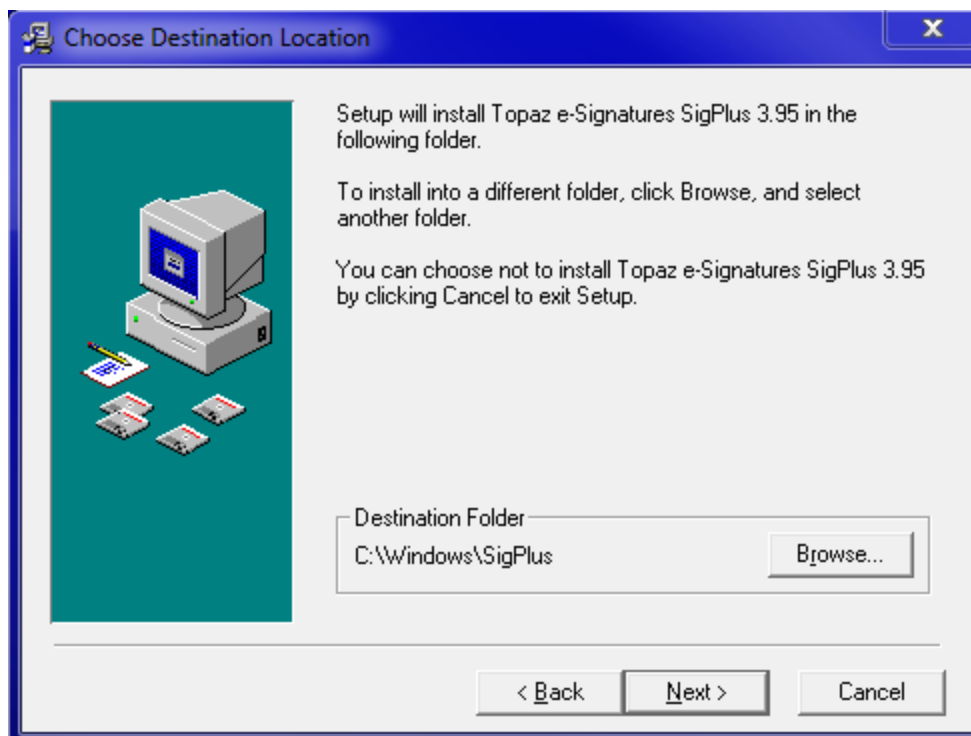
Choose Destination Location

Setup will install Topaz e-Signatures SigPlus 3.95 in the following folder.

To install into a different folder, click Browse, and select another folder.

You can choose not to install Topaz e-Signatures SigPlus 3.95 by clicking Cancel to exit Setup.

Destination Folder

C:\Windows\SigPlus

Browse...

< Back

Next >

Cancel